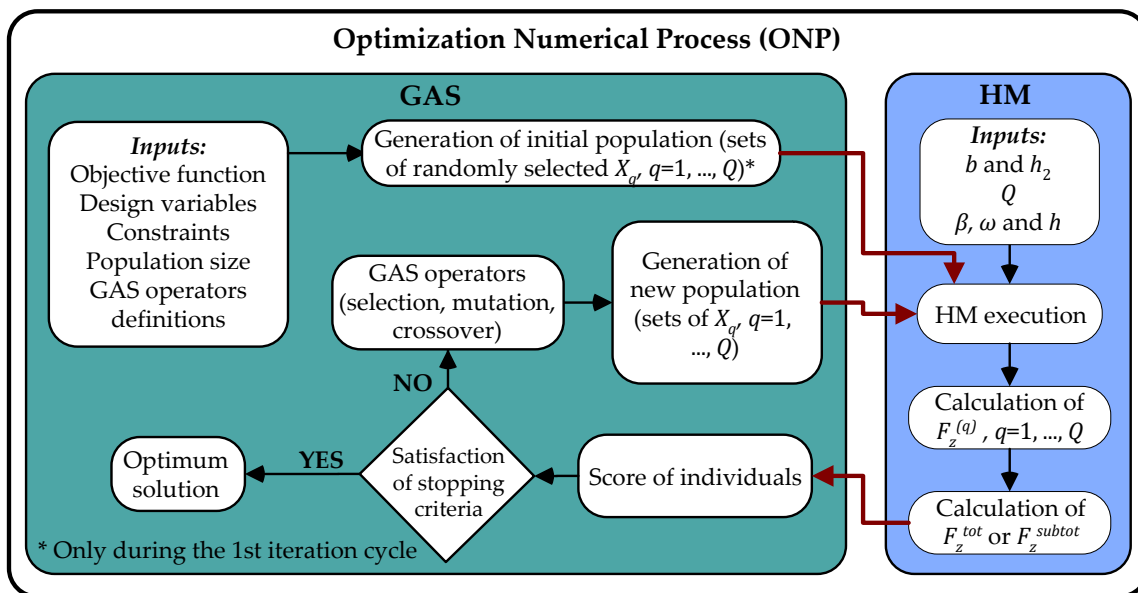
Optimization Numerical Process (ONP)

GAS

Inputs:
Objective function
Design variables
Constraints
Population size
GAS operators definitions

Generation of initial population (sets of randomly selected $X_q$, $q$=1, ..., $Q$)*

GAS operators (selection, mutation, crossover)

Generation of new population (sets of $X_q$, $q$=1, ..., $Q$)

NO

Optimum solution

YES

Satisfaction of stopping criteria

Score of individuals

* Only during the 1st iteration cycle

HM

Inputs:
$b$ and $h_2$
$Q$
$\beta$, $\omega$ and $h$

HM execution

Calculation of $F_z^{(q)}$, $q$=1, ..., $Q$

Calculation of $F_z^{tot}$ or $F_z^{subtot}$